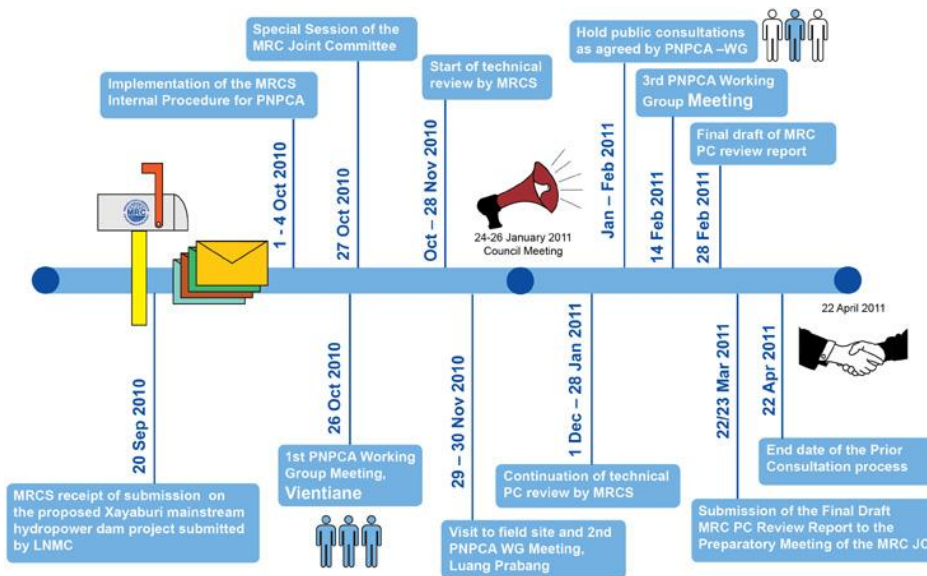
Special Session of the MRC Joint Committee

Implementation of the MRCS Internal Procedure for PNPCA

Start of technical review by MRCS

Hold public consultations as agreed by PNPCA –WG

3rd PNPCA Working Group Meeting

Final draft of MRC PC review report

MRC

1 - 4 Oct 2010

27 Oct 2010

Oct – 28 Nov 2010

24-26 January 2011 Council Meeting

Jan – Feb 2011

14 Feb 2011

28 Feb 2011

22 April 2011

20 Sep 2010

26 Oct 2010

29 – 30 Nov 2010

1 Dec – 28 Jan 2011

22/23 Mar 2011

22 Apr 2011

MRCS receipt of submission on the proposed Xayaburi mainstream hydropower dam project submitted by LNMC

1st PNPCA Working Group Meeting, Vientiane

Visit to field site and 2nd PNPCA WG Meeting, Luang Prabang

Continuation of technical PC review by MRCS

Submission of the Final Draft MRC PC Review Report to the Preparatory Meeting of the MRC JC

End date of the Prior Consultation process